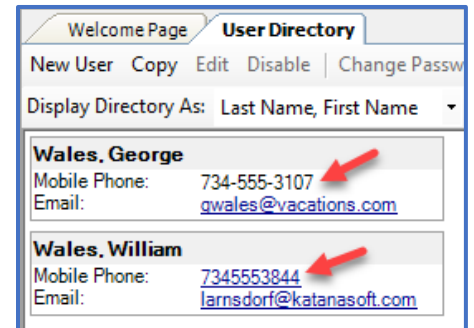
Welcome Page
User Directory

New User Copy Edit Disable Change Passw

Display Directory As: Last Name, First Name

Wales, George
Mobile Phone: 734-555-3107
Email: gwales@vacations.com

Wales, William
Mobile Phone: 7345553844
Email: larnsdorf@katanasoft.com